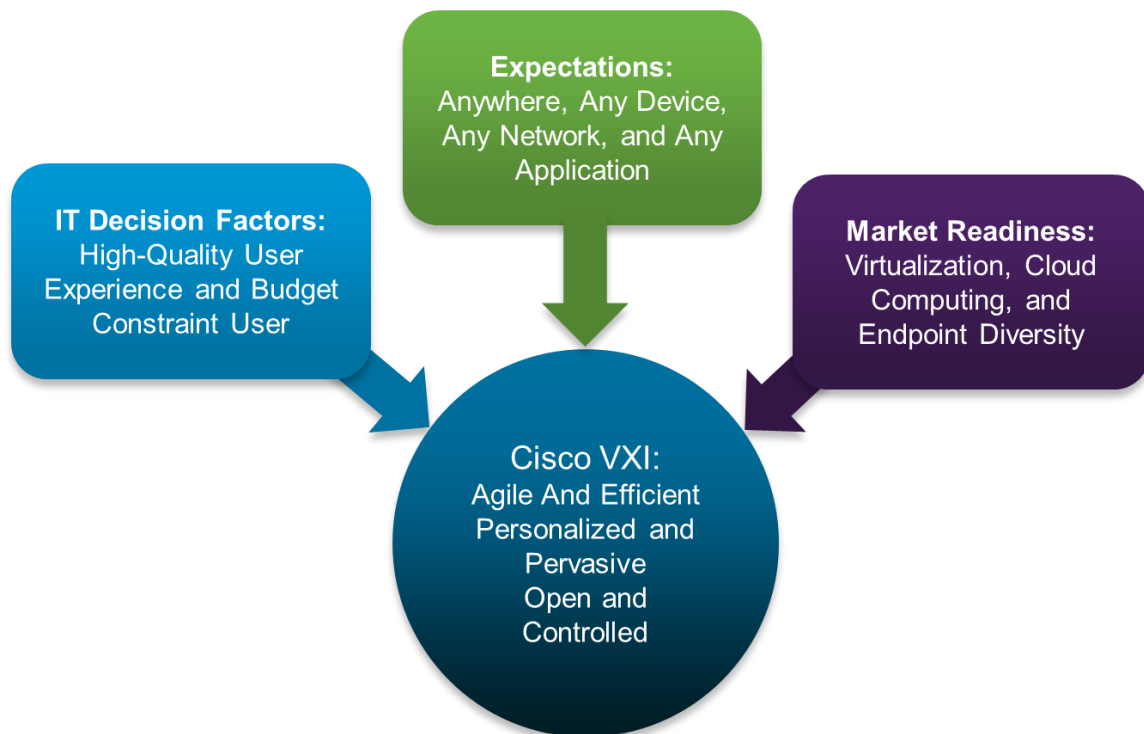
Expectations:
Anywhere, Any Device, Any Network, and Any Application

IT Decision Factors:
High-Quality User Experience and Budget Constraint User

Market Readiness:
Virtualization, Cloud Computing, and Endpoint Diversity

Cisco VXI:
Agile And Efficient
Personalized and Pervasive
Open and Controlled